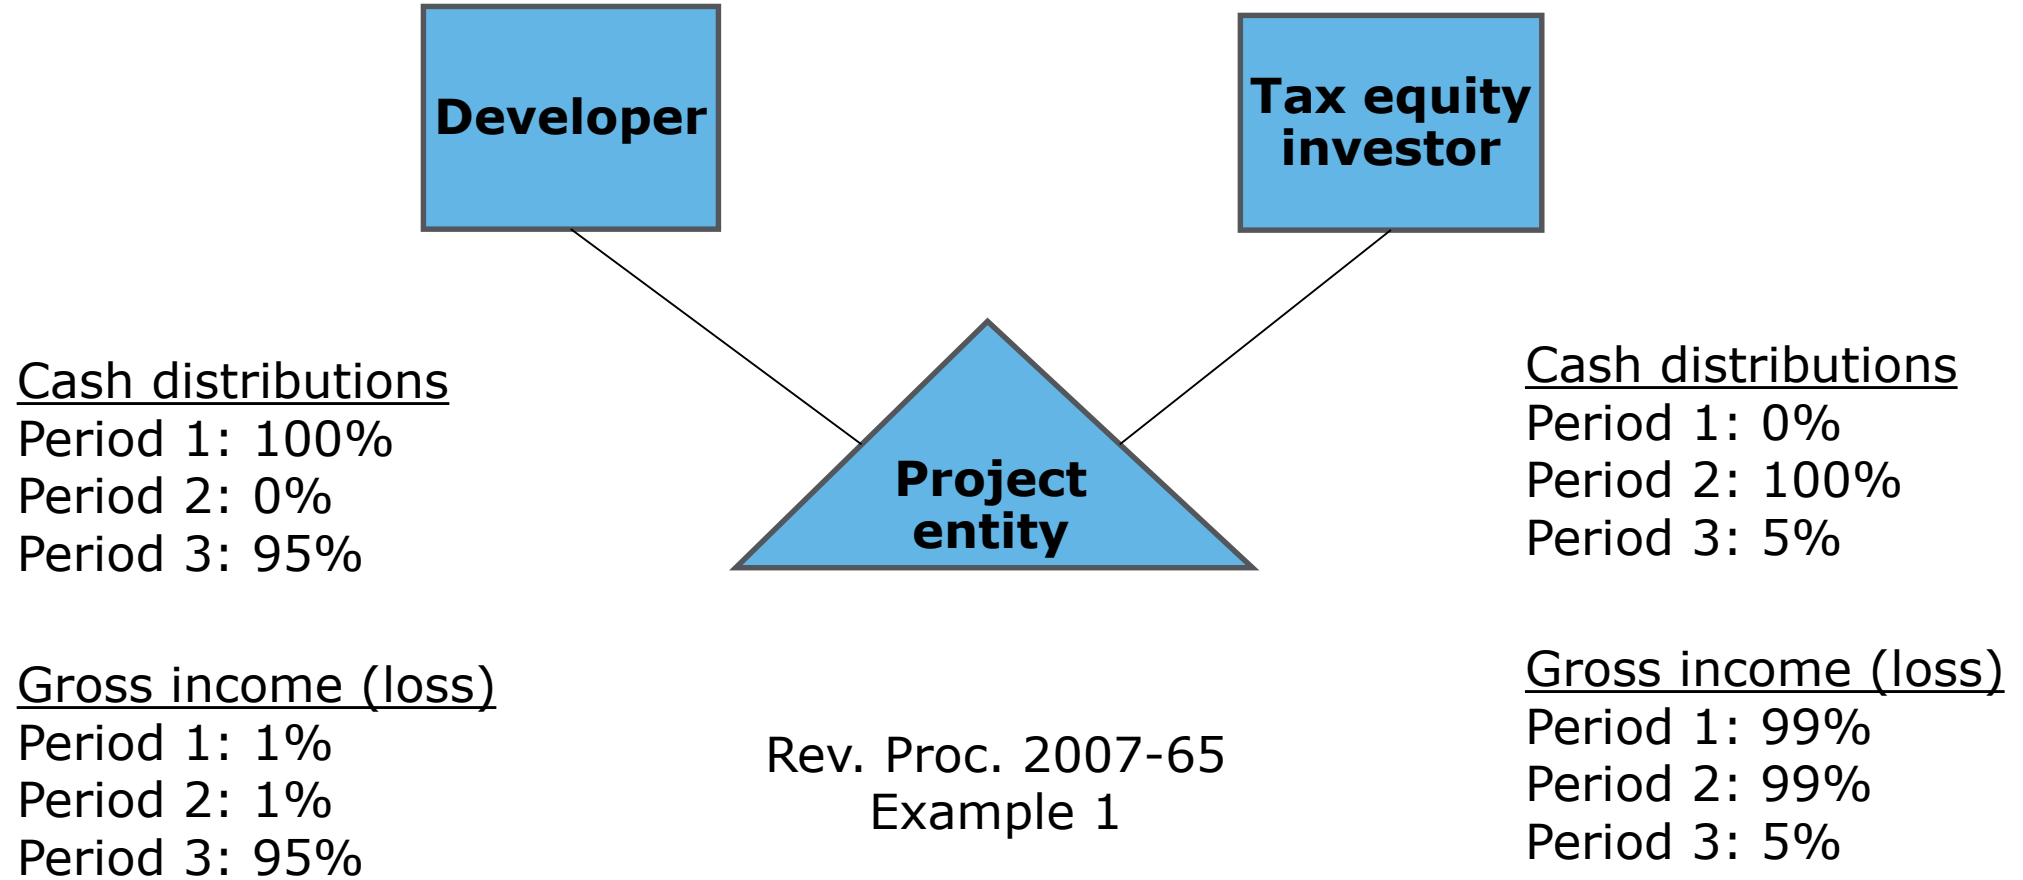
Developer

Tax equity investor

Cash distributions
Period 1: 100%
Period 2: 0%
Period 3: 95%

Project entity

Cash distributions
Period 1: 0%
Period 2: 100%
Period 3: 5%

Gross income (loss)
Period 1: 1%
Period 2: 1%
Period 3: 95%

Rev. Proc. 2007-65
Example 1

Gross income (loss)
Period 1: 99%
Period 2: 99%
Period 3: 5%